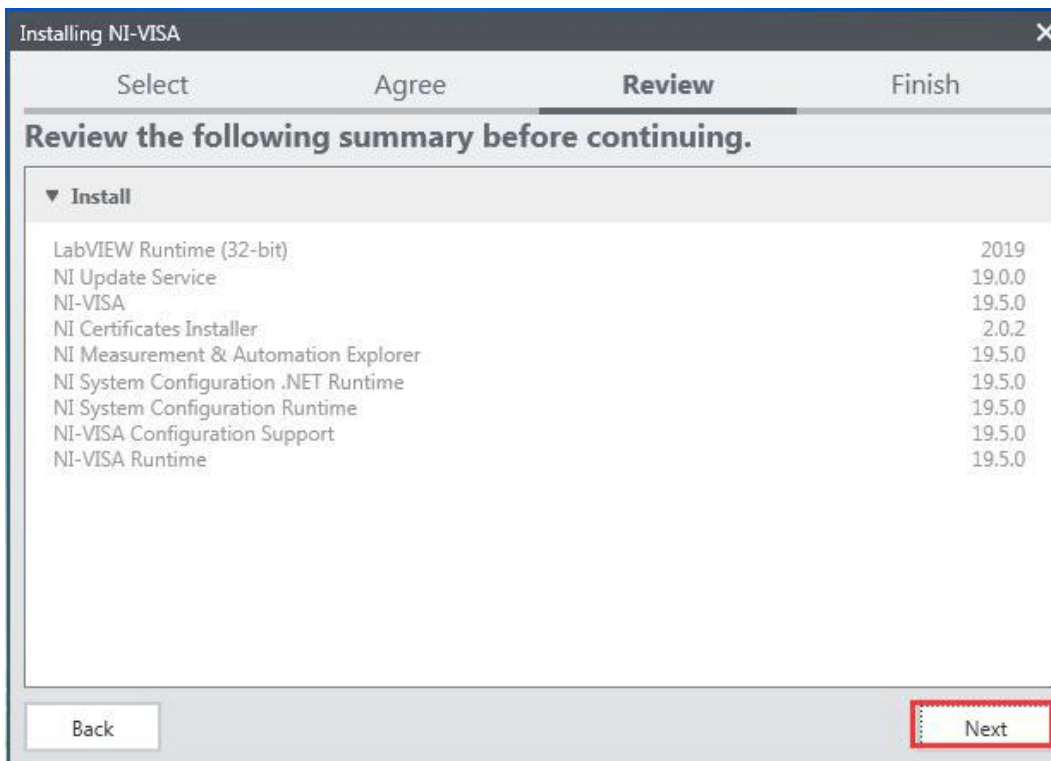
Installing NI-VISA

Select Agree Review Finish

Review the following summary before continuing.

▼ Install

| | |
|---|---|
| LabVIEW Runtime (32-bit) | 2019 |
| NI Update Service | 19.0.0 |
| NI-VISA | 19.5.0 |
| NI Certificates Installer | 2.0.2 |
| NI Measurement & Automation Explorer | 19.5.0 |
| NI System Configuration .NET Runtime | 19.5.0 |
| NI System Configuration Runtime | 19.5.0 |
| NI-VISA Configuration Support | 19.5.0 |
| NI-VISA Runtime | 19.5.0 |

Back

Next